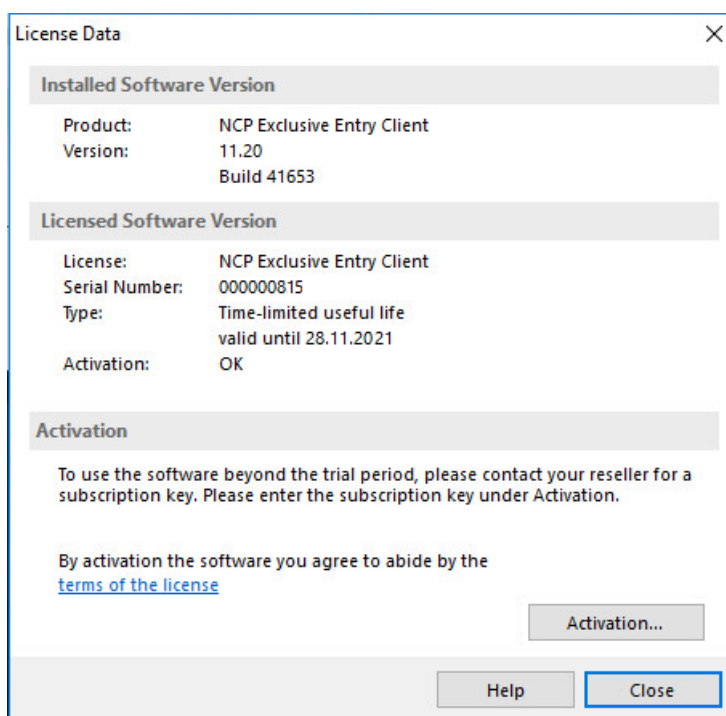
License Data

Installed Software Version

Product: NCP Exclusive Entry Client
Version: 11.20
Build 41653

Licensed Software Version

License: NCP Exclusive Entry Client
Serial Number: 000000815
Type: Time-limited useful life
valid until 28.11.2021
Activation: OK

Activation

To use the software beyond the trial period, please contact your reseller for a subscription key. Please enter the subscription key under Activation.

By activation the software you agree to abide by the terms of the license

Activation...

Help

Close